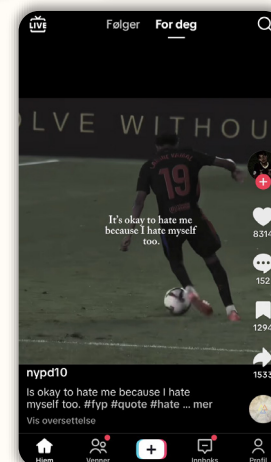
LIVE
Følger For deg

LVE WITHOU

19

It's okay to hate me because I hate myself too.

8314
152
1294
1533

nypd10
Is okay to hate me because I hate myself too. #fyp #quote #hate ... mer
Vis oversettelse

Hjem
Venner
+
Innboks
Profil